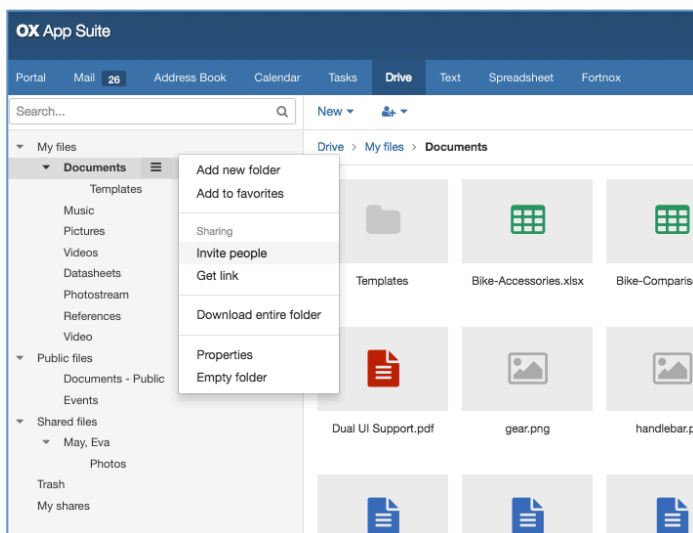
OX App Suite

Portal Mail 26 Address Book Calendar Tasks Drive Text Spreadsheet Fortnox

Search...

New

My files
Documents
Templates
Music
Pictures
Videos
Datasheets
Photostream
References
Video
Public files
Documents - Public
Events
Shared files
May, Eva
Photos
Trash
My shares

Add new folder
Add to favorites
Sharing
Invite people
Get link
Download entire folder
Properties
Empty folder

Drive > My files > Documents

Templates
Bike-Accessories.xlsx
Bike-Comparis
Dual UI Support.pdf
gear.png
handlebar.p